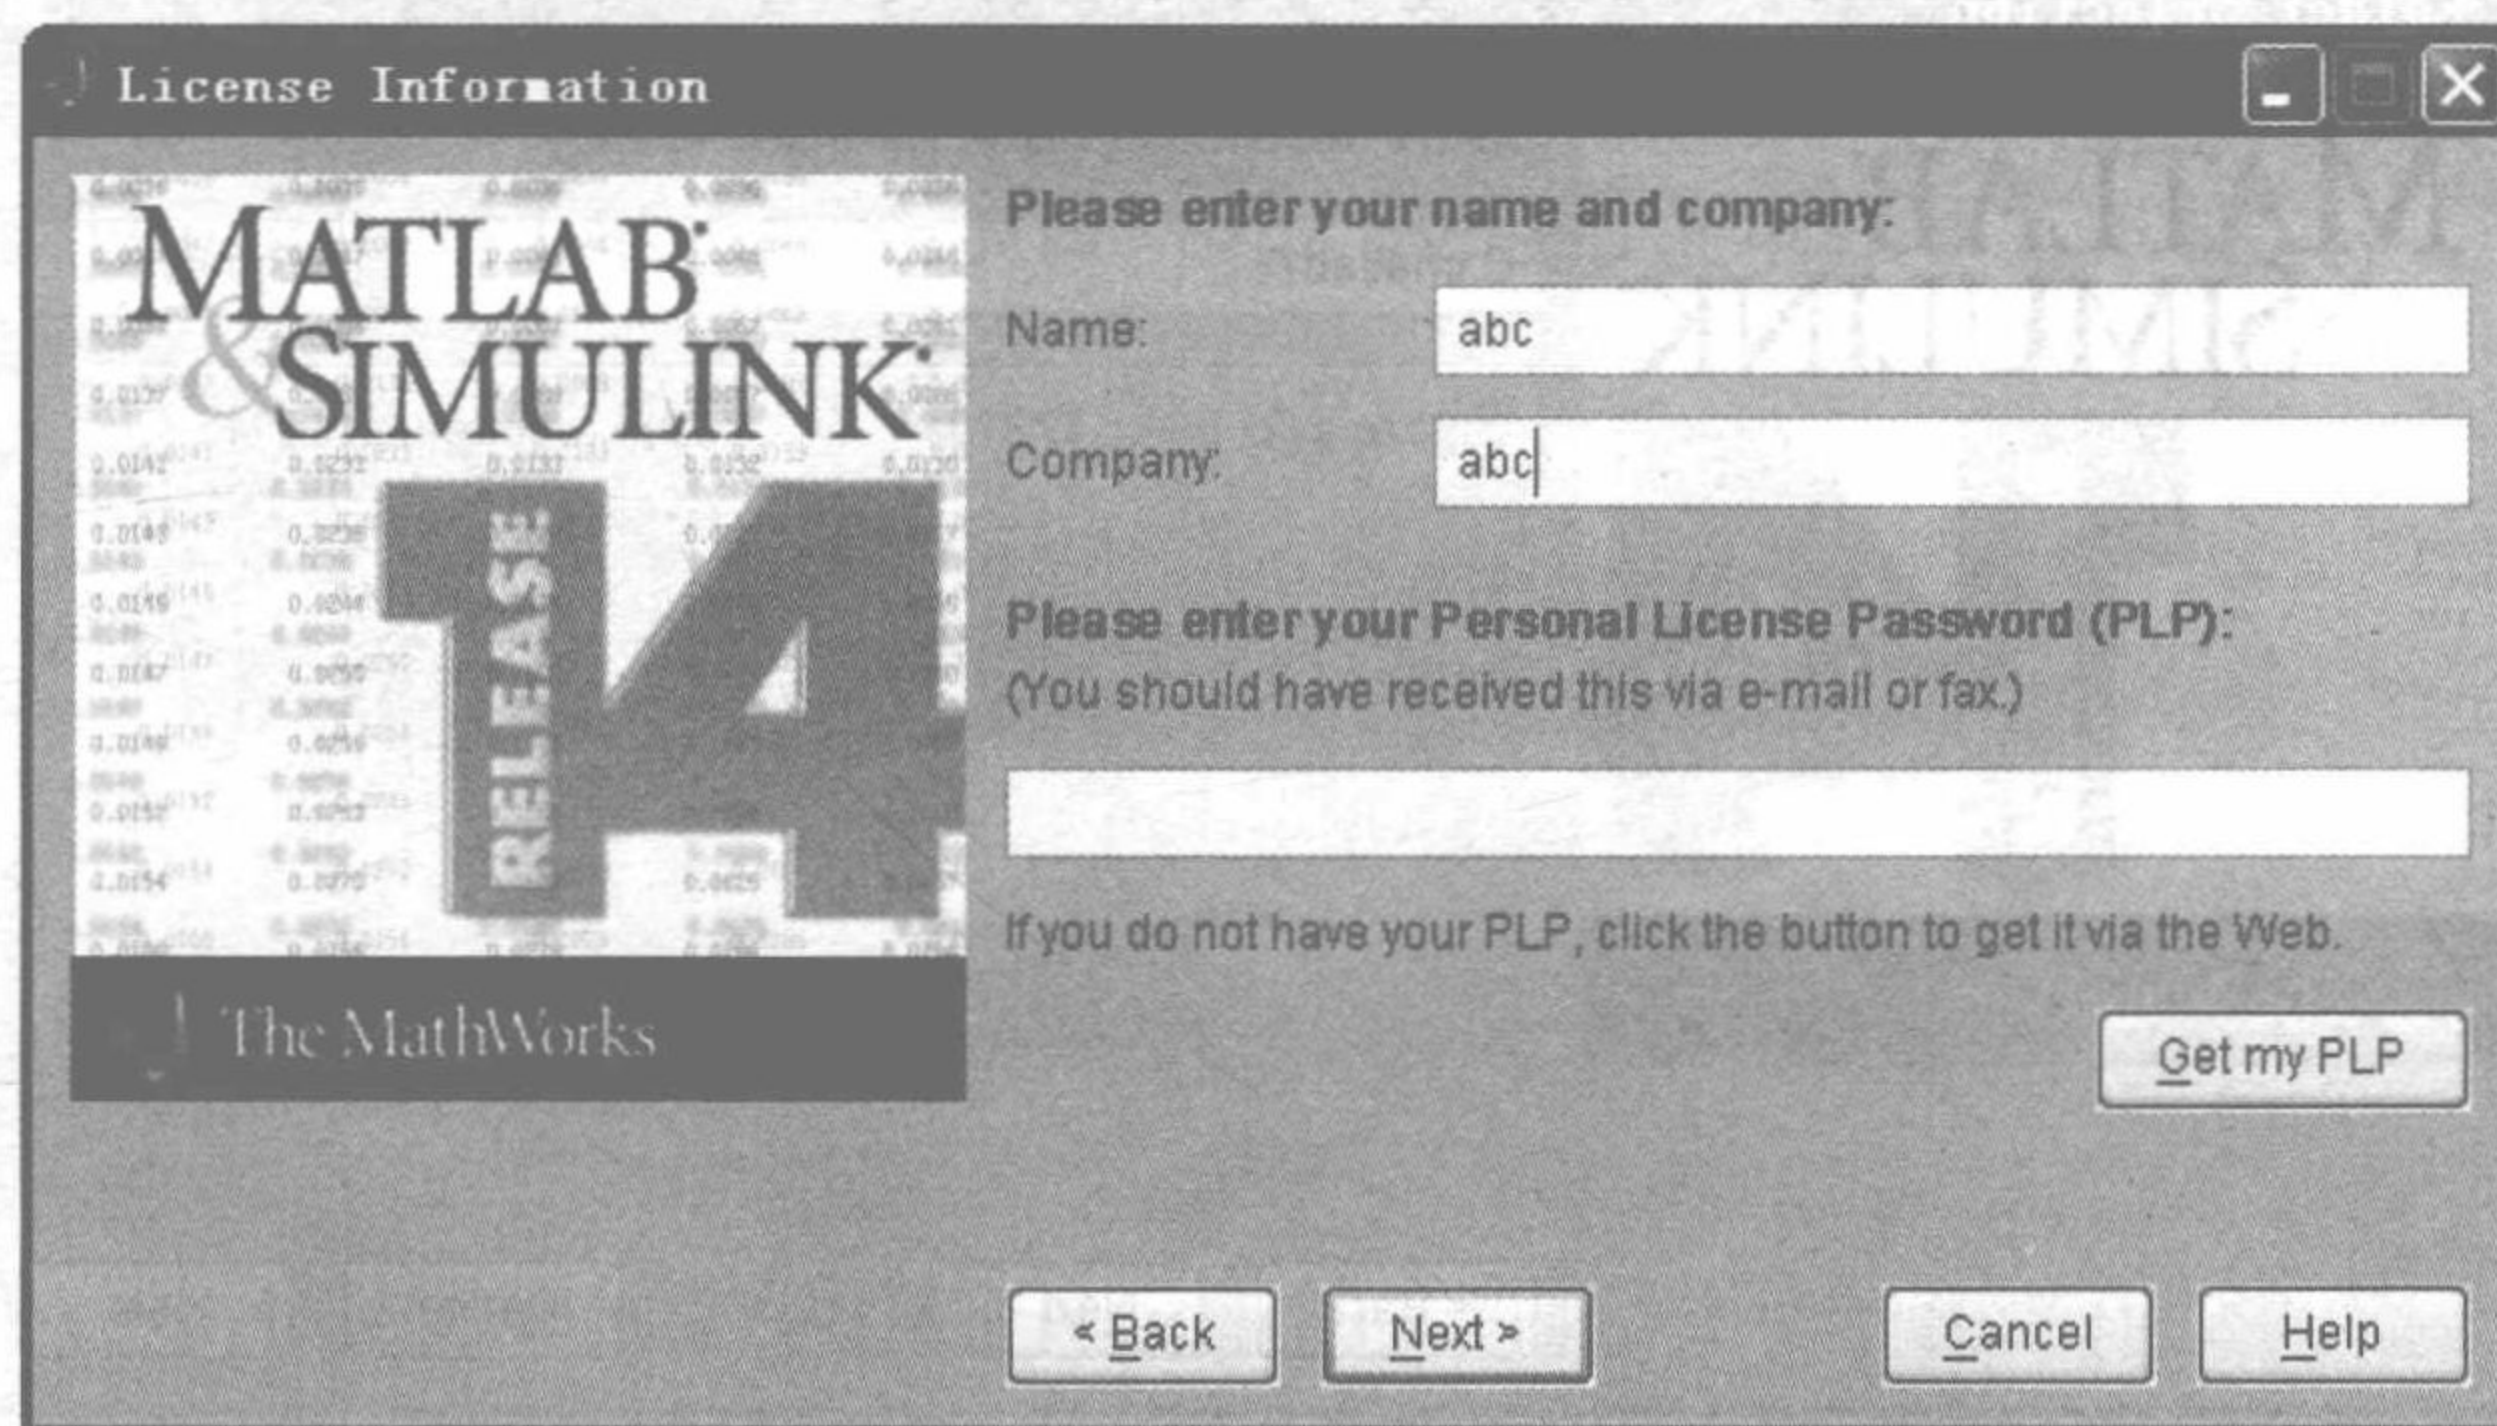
License Information

MATLAB & SIMULINK

RELEASE 14

The MathWorks

Please enter your name and company:

Name: abc

Company: abc

Please enter your Personal License Password (PLP):
(You should have received this via e-mail or fax.)

If you do not have your PLP, click the button to get it via the Web.

Get my PLP

< Back  Next >  Cancel  Help